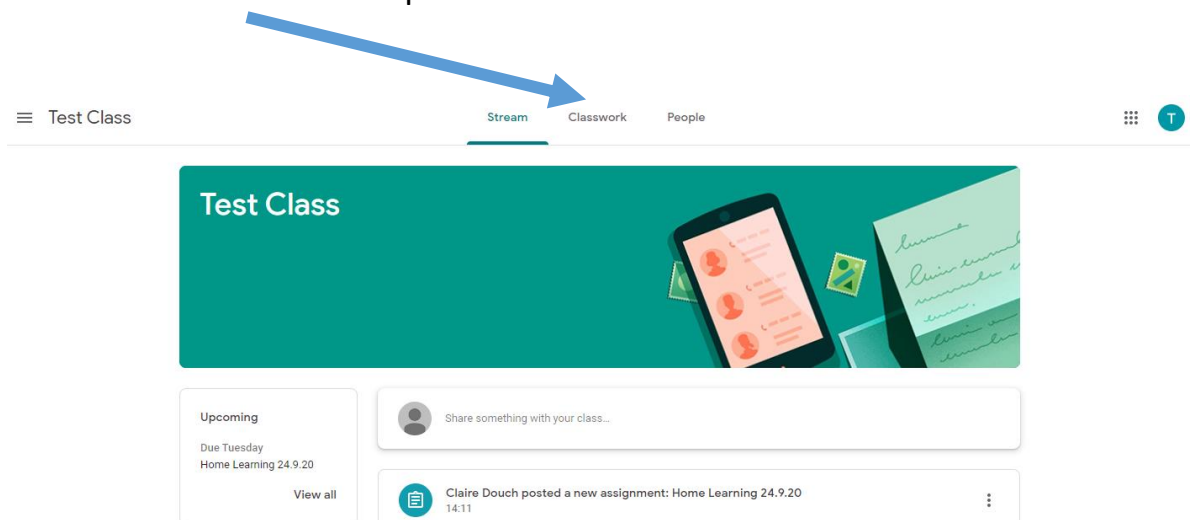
Test Class

Stream Classwork People

T

Test Class

Upcoming

Due Tuesday
Home Learning 24.9.20

View all

Share something with your class...

Claire Douch posted a new assignment: Home Learning 24.9.20
14:11